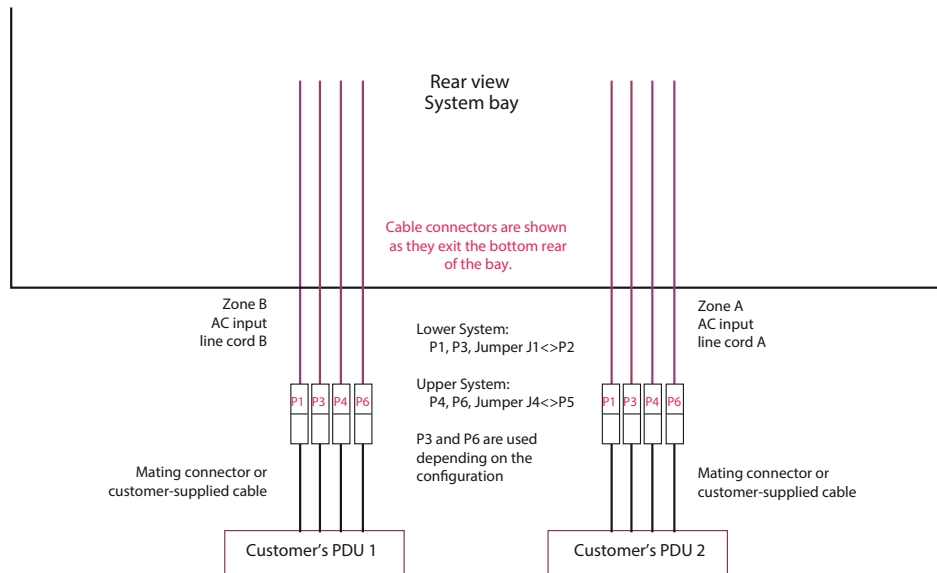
Rear view
System bay

Cable connectors are shown as they exit the bottom rear of the bay.

Zone B
AC input
line cord B

Lower System:
P1, P3, Jumper J1<>P2

Upper System:
P4, P6, Jumper J4<>P5

P3 and P6 are used depending on the configuration

Zone A
AC input
line cord A

P1 P3 P4 P6

P1 P3 P4 P6

Mating connector or customer-supplied cable

Mating connector or customer-supplied cable

Customer's PDU 1

Customer's PDU 2